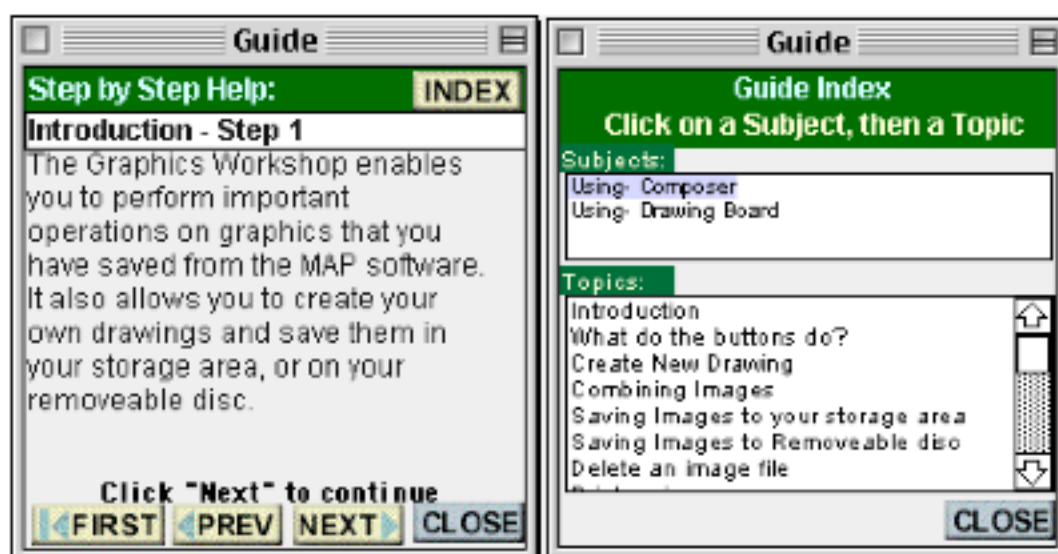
Guide

Step by Step Help: INDEX

Introduction - Step 1

The Graphics Workshop enables you to perform important operations on graphics that you have saved from the MAP software. It also allows you to create your own drawings and save them in your storage area, or on your removeable disc.

Click "Next" to continue

FIRST PREV NEXT CLOSE

Guide

Guide Index
Click on a Subject, then a Topic

Subjects:
Using- Composer
Using- Drawing Board

Topics:
Introduction
What do the buttons do?
Create New Drawing
Combining Images
Saving Images to your storage area
Saving Images to Removeable disc
Delete an image file
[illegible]

CLOSE